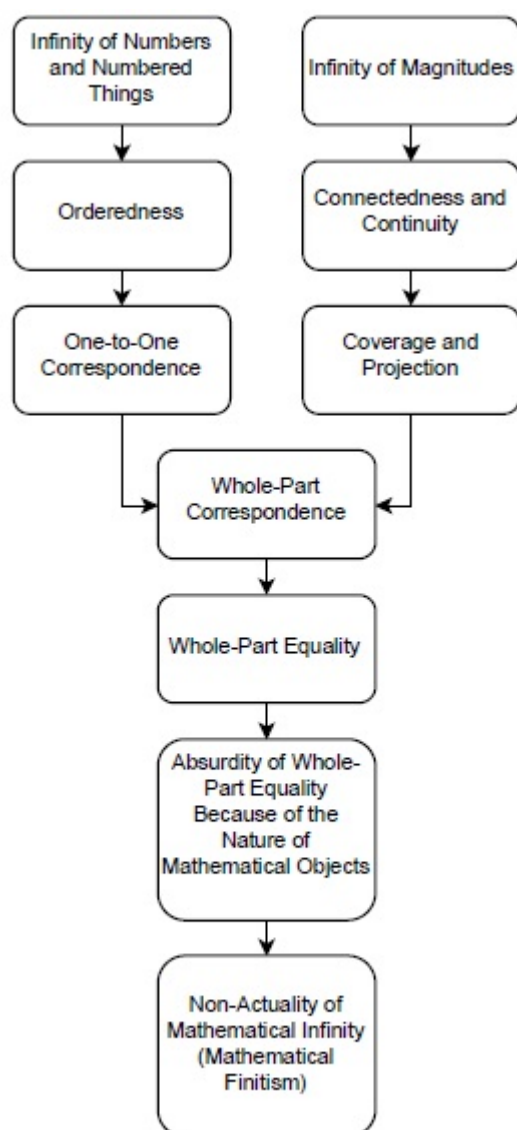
Infinity of Numbers and Numbered Things

Orderedness

One-to-One Correspondence

Infinity of Magnitudes

Connectedness and Continuity

Coverage and Projection

Whole-Part Correspondence

Whole-Part Equality

Absurdity of Whole-Part Equality Because of the Nature of Mathematical Objects

Non-Actuality of Mathematical Infinity (Mathematical Finitism)